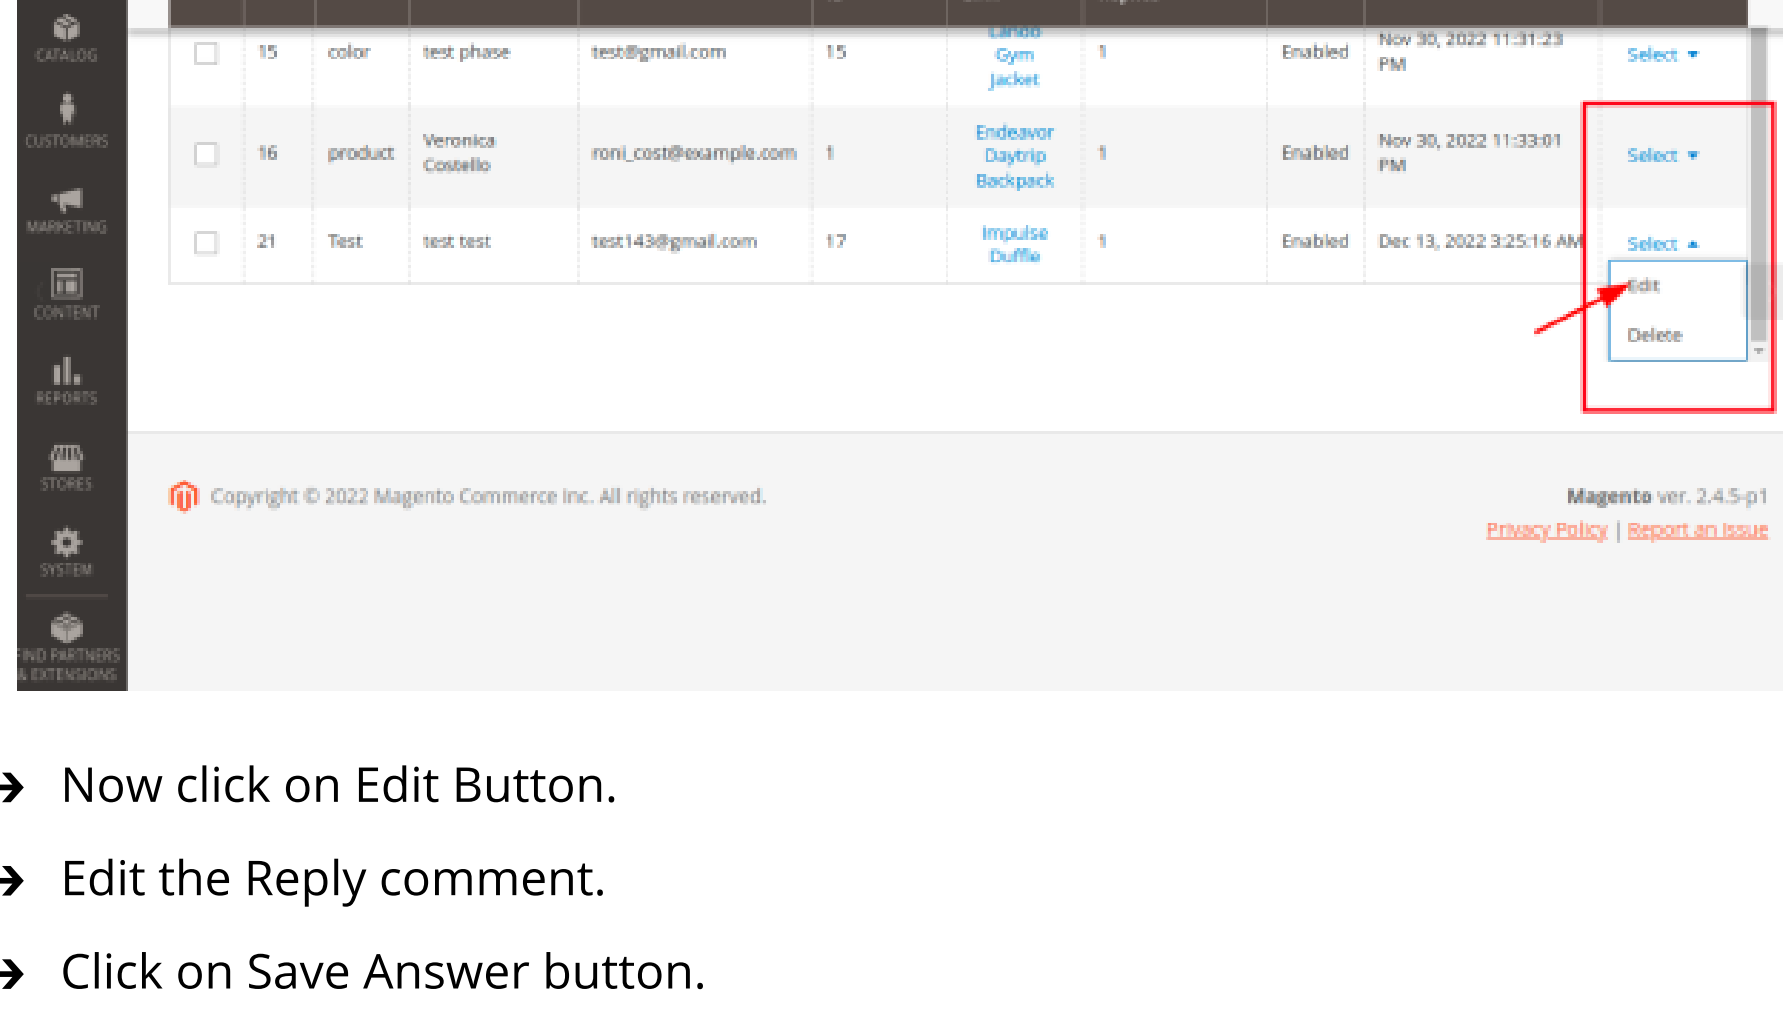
CATALOG
CUSTOMERS
MARKETING
CONTENT
REPORTS
STORES
SYSTEM
FIND PARTNERS & EXTENSIONS

| | | | | | | | | | | |
|---|---|---|---|---|---|---|---|---|---|---|
| | 15 | color | test phase | test@gmail.com | 15 | Lando Gym Jacket | 1 | Enabled | Nov 30, 2022 11:31:23 PM | Select ▾ |
| | 16 | product | Veronica Costello | roni_cost@example.com | 1 | Endeavor Daytrip Backpack | 1 | Enabled | Nov 30, 2022 11:33:01 PM | Select ▾ |
| | 21 | Test | test test | test143@gmail.com | 17 | Impulse Duffle | 1 | Enabled | Dec 13, 2022 3:25:16 AM | Select ▴ |

Edit
Delete

Copyright © 2022 Magento Commerce Inc. All rights reserved.

Magento ver. 2.4.5-p1
Privacy Policy | Report an Issue

Now click on Edit Button.

Edit the Reply comment.

Click on Save Answer button.